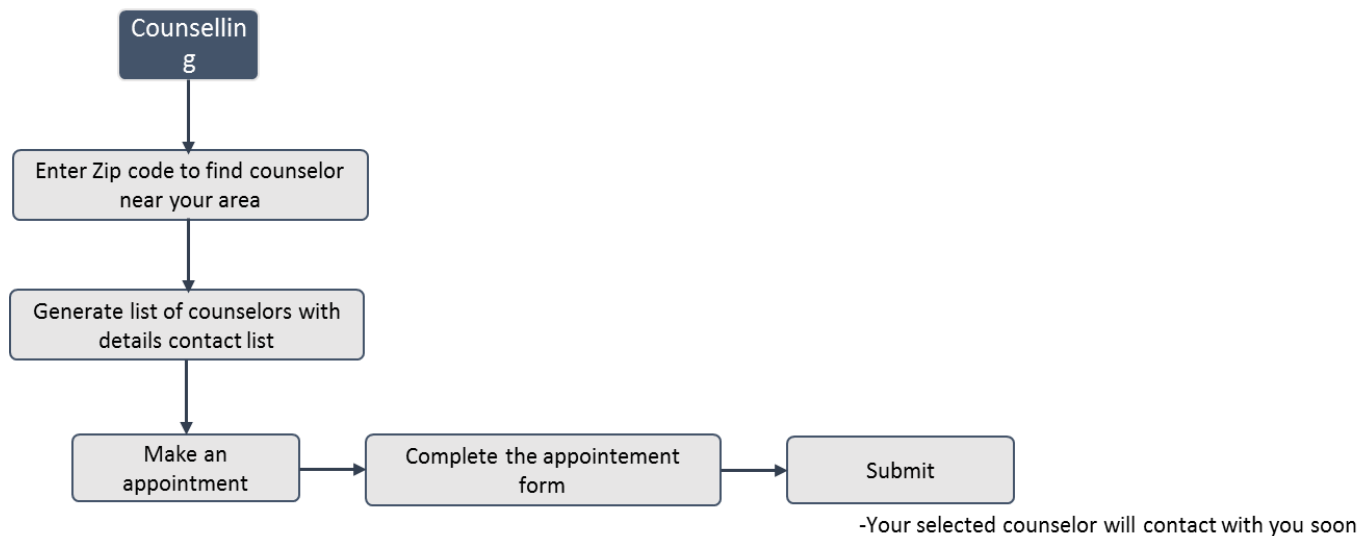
Counselling

Enter Zip code to find counselor near your area

Generate list of counselors with details contact list

Make an appointment

Complete the appointement form

Submit

-Your selected counselor will contact with you soon